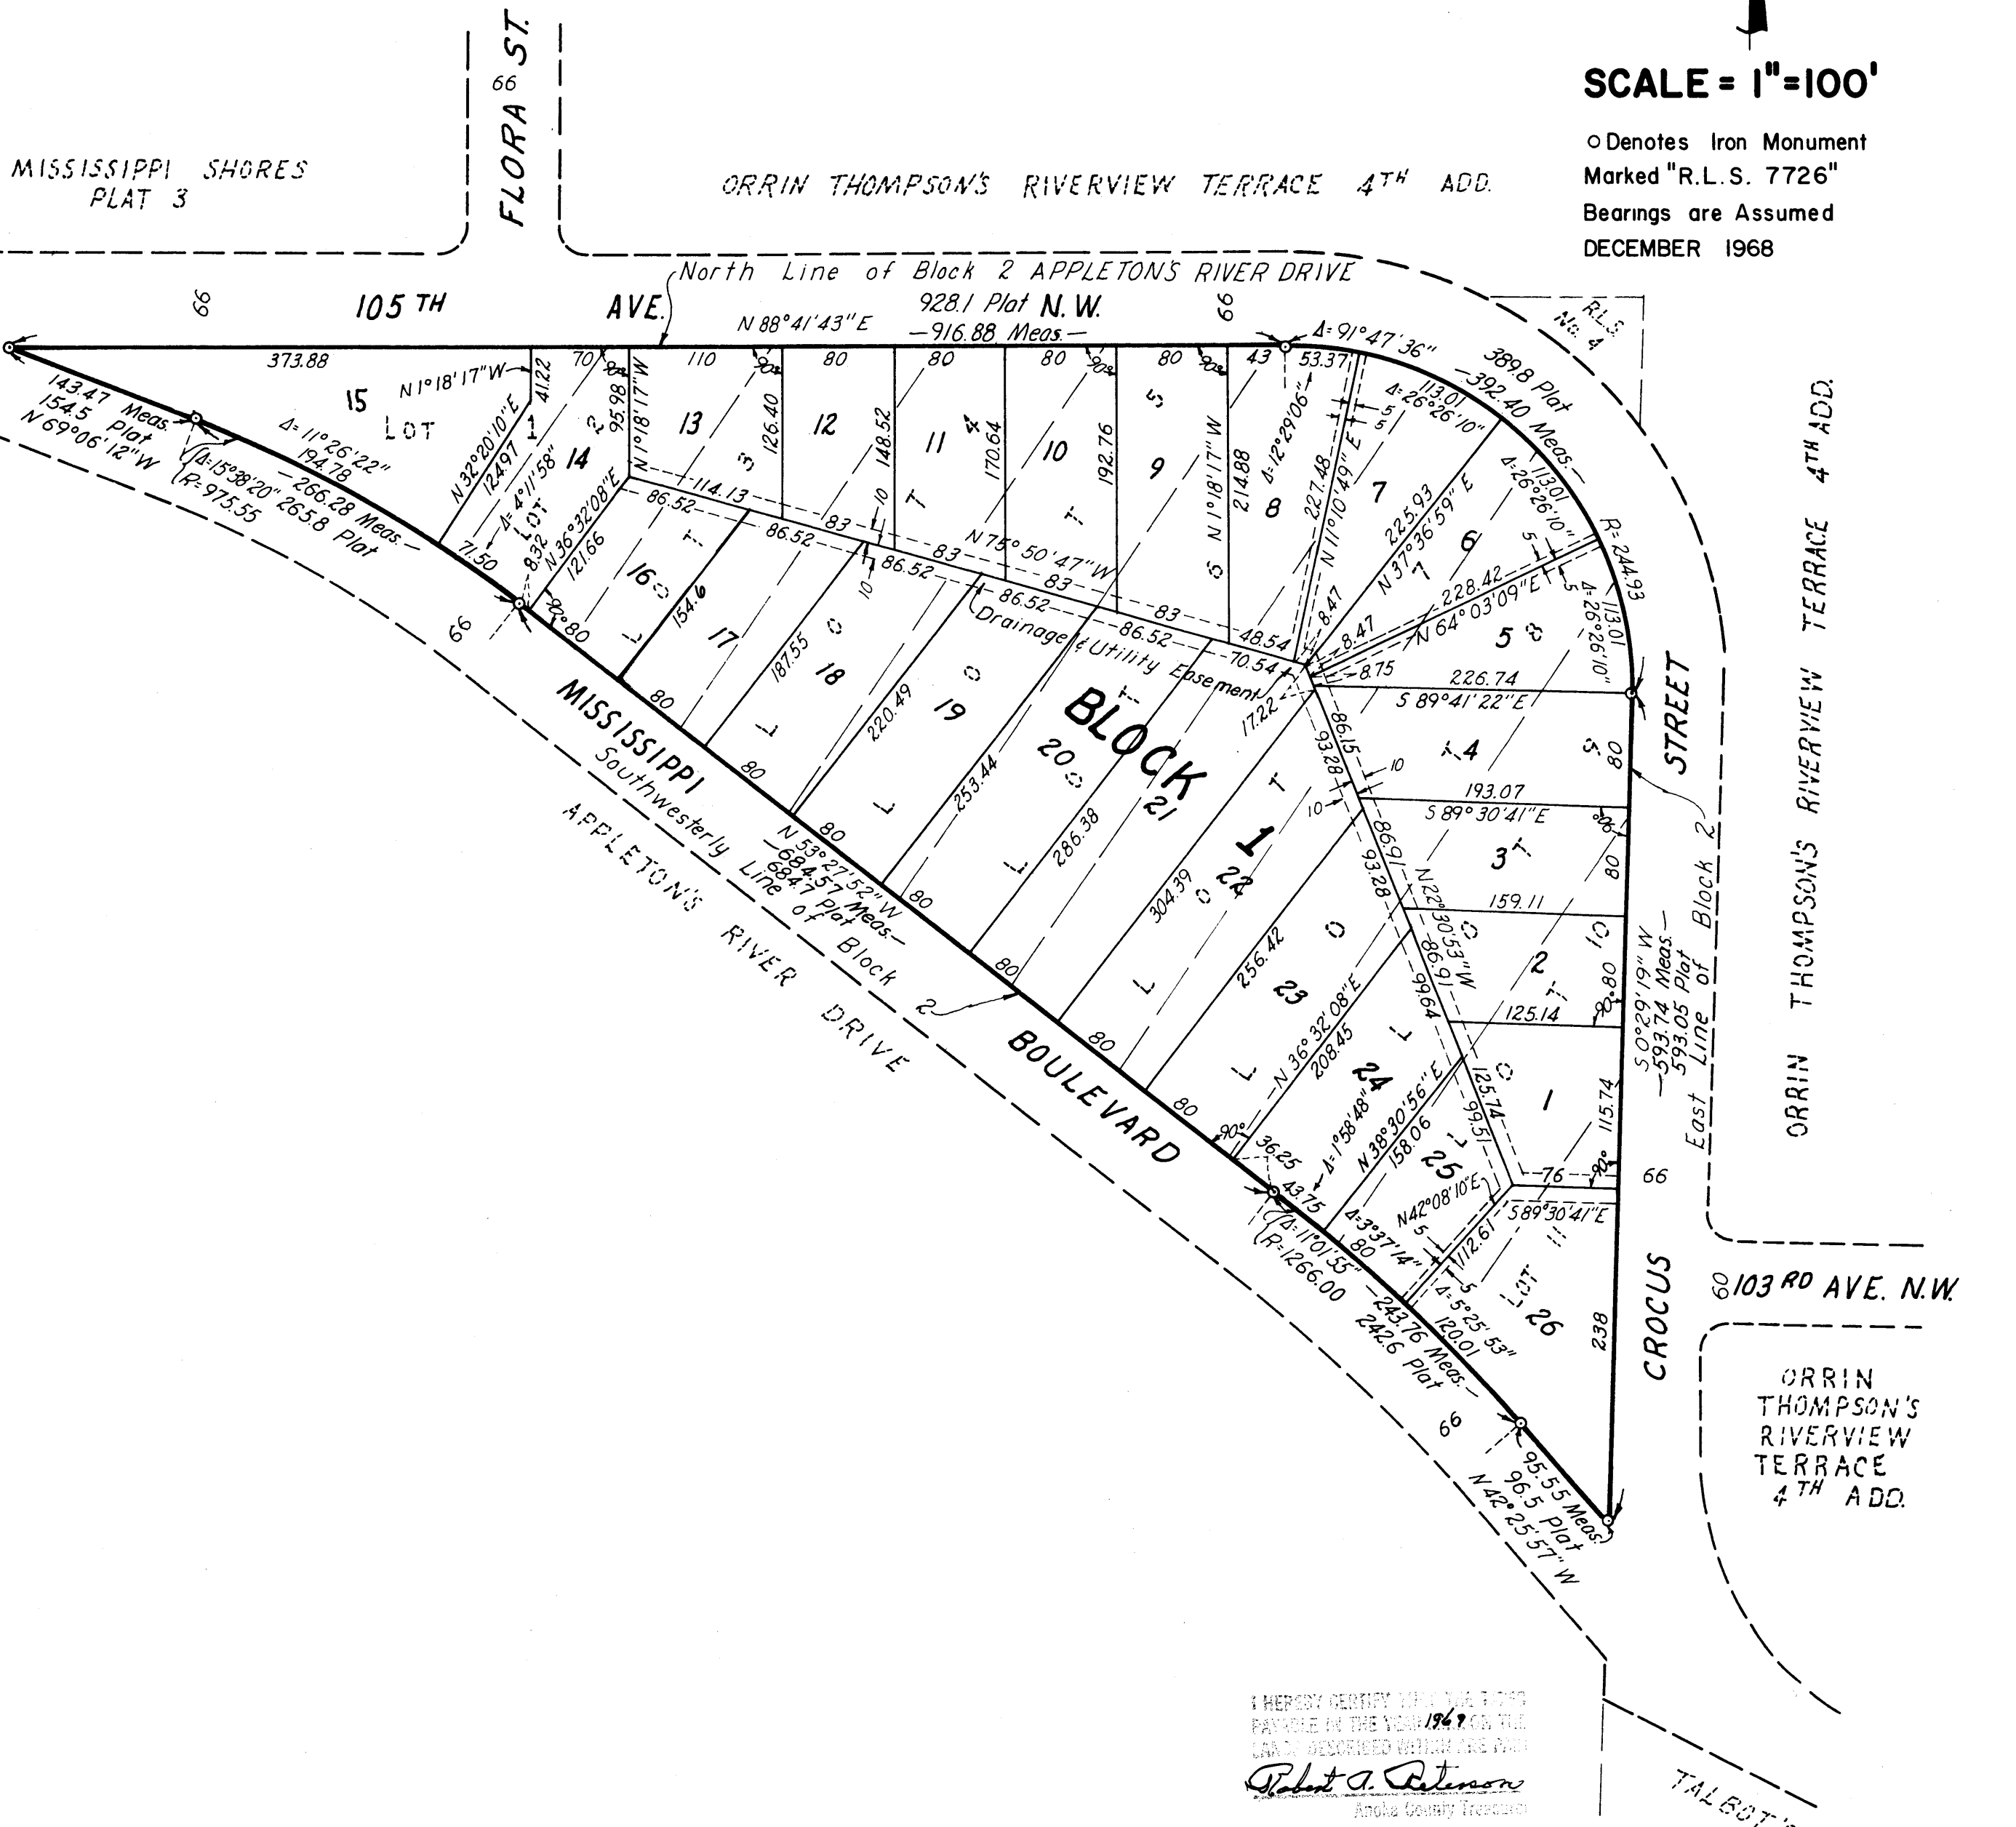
SCALE = 1" = 100'

○ Denotes Iron Monument Marked "R.L.S. 7726"
Bearings are Assumed
DECEMBER 1968

MISSISSIPPI SHORES PLAT 3

66 FLORA ST.

ORRIN THOMPSON'S RIVERVIEW TERRACE 4TH ADD.

North Line of Block 2 APPLETON'S RIVER DRIVE

66 105 TH AVE. N 88°41'43" E 928.1 Plat N.W. —916.88 Meas.— 66

R.L.S. No. 4

Δ=91°47'36"

389.8 Plat —392.40 Meas.—

373.88 143.47 Meas. 154.5 Plat N 69°06'12" W

15 LOT N 1°18'17" W 41.22 70 95.98 110 80 80 80 80 43 53.37

Δ=11°26'22" 194.78 Δ=15°38'20" R=975.55 —266.28 Meas.— 2658 Plat

N 32°20'10" E 124.97 1 2 14 Δ=4°11'58" LOT 8.32 71.50 N 36°32'08" E 121.66 N 1°18'17" W 13 3 126.40 12 148.52 11 4 170.64 10 192.76 5 9 N 1°18'17" W 214.88 8 Δ=12°29'06" 227.48 N 11°10'49" E 7 113.01 Δ=26°26'10" 5 5

86.52 114.13 86.52 83 10 86.52 83 N 75°50'47" W 83 86.52 83 86.52 48.54 70.54 Drainage & Utility Easement

16 154.6 17 187.55 18 220.49 19 253.44 20 286.38 21

BLOCK 1

225.93 N 37°36'59" E 6 113.01 Δ=26°26'10" R=244.93 228.42 N 64°03'09" E 8.47 8.47 8.75 5 226.74 S 89°41'22" E 113.01 Δ=26°26'10" 5 5 LOT

17.22 86.15 93.28 10 10 4 80 193.07 S 89°30'41" E 3 80 86.91 93.28 N 22°30'53" W 86.91 159.11 2 80 10 125.14 99.64 1 115.74 125.74 99.51 76 90° S 89°30'41" E

304.39 22 256.42 23 N 36°32'08" E 208.45 24 Δ=1°58'48" N 38°30'56" E 158.06 25 N 42°08'10" E 112.61 5 5 LOT 26 238

S 0°29'19" W —593.74 Meas.— 593.05 Plat East Line of Block 2

STREET CROCUS 66

MISSISSIPPI BOULEVARD 66 80 80 80 80 80 80 80 80 80 90° 36.25 43.75 80

N 53°27'52" W —684.57 Meas.— 684.7 Plat

Southwesterly Line of Block 2

APPLETON'S RIVER DRIVE

Δ=11°01'55" R=1266.00 Δ=3°37'14" Δ=5°25'53" 120.01 —243.76 Meas.— 242.6 Plat 66

95.55 Meas. 96.5 Plat N 42°25'57" W

ORRIN THOMPSON'S RIVERVIEW TERRACE 4TH ADD.

60 103 RD AVE. N.W.

ORRIN THOMPSON'S RIVERVIEW TERRACE 4TH ADD.

TALBOT'S

I HEREBY CERTIFY THAT TAXES PAYABLE IN THE YEAR 1969 ON THE LAND DESCRIBED WITHIN ARE PAID
Robert A. Peterson
Anoka County Treasurer